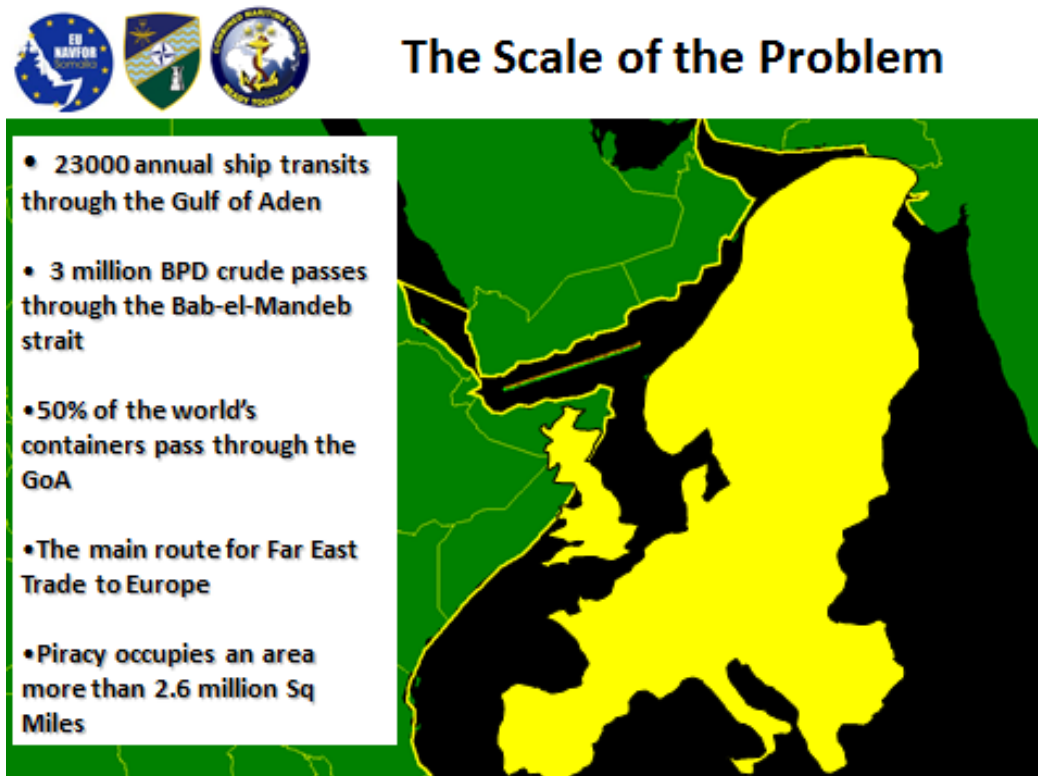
EU NAVFOR Somalia

COMBINED MARITIME FORCES READY TOGETHER

The Scale of the Problem

• 23000 annual ship transits through the Gulf of Aden

• 3 million BPD crude passes through the Bab-el-Mandeb strait

•50% of the world's containers pass through the GoA

•The main route for Far East Trade to Europe

•Piracy occupies an area more than 2.6 million Sq Miles